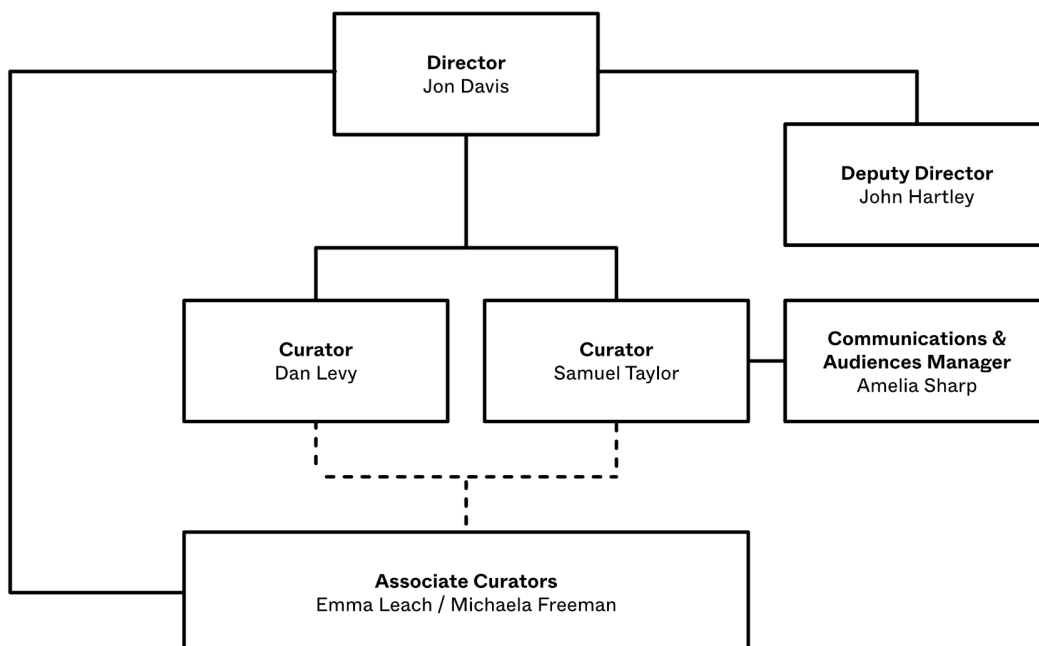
**Director**
Jon Davis

**Deputy Director**
John Hartley

**Curator**
Dan Levy

**Curator**
Samuel Taylor

**Communications & Audiences Manager**
Amelia Sharp

**Associate Curators**
Emma Leach / Michaela Freeman